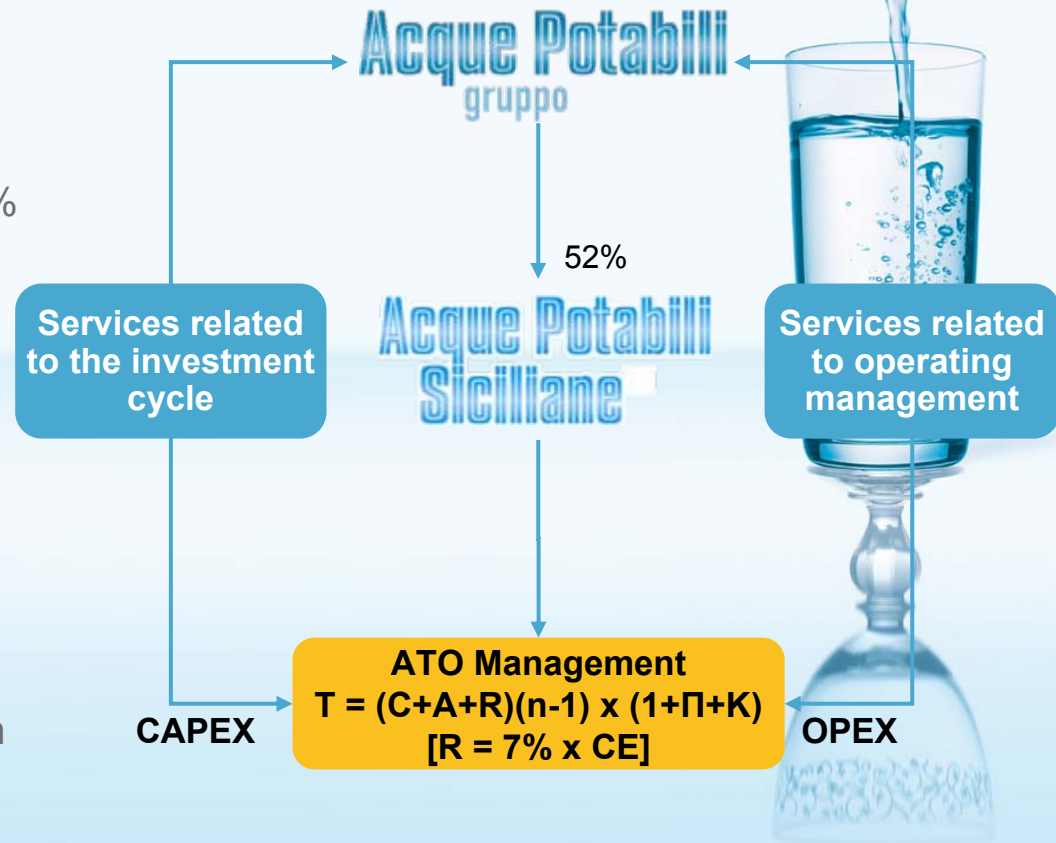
Acque Potabili
gruppo

%

52%

Services related to the investment cycle

Acque Potabili Siciliane

Services related to operating management

n

ATO Management
$T = (C+A+R)(n-1) \times (1+\Pi+K)$
$[R = 7\% \times CE]$

CAPEX

OPEX